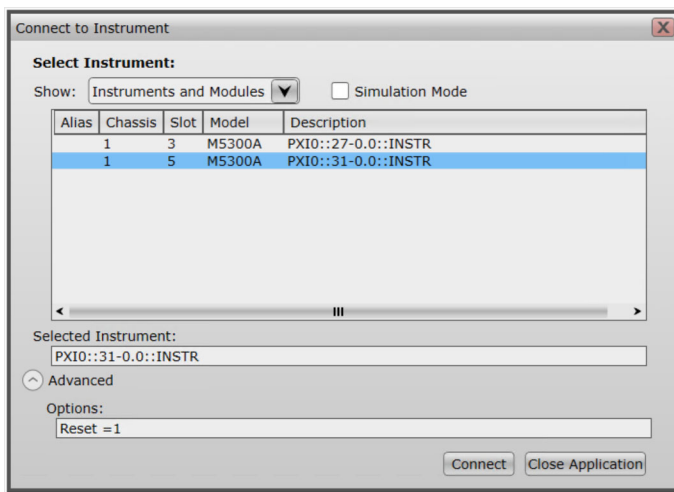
Connect to Instrument

X

Select Instrument:

Show: Instruments and Modules

Simulation Mode

| Alias | Chassis | Slot | Model | Description |
|---|---|---|---|---|
| | 1 | 3 | M5300A | PXI0::27-0.0::INSTR |
| | 1 | 5 | M5300A | PXI0::31-0.0::INSTR |

Selected Instrument:

PXI0::31-0.0::INSTR

Advanced

Options:

Reset =1

Connect

Close Application